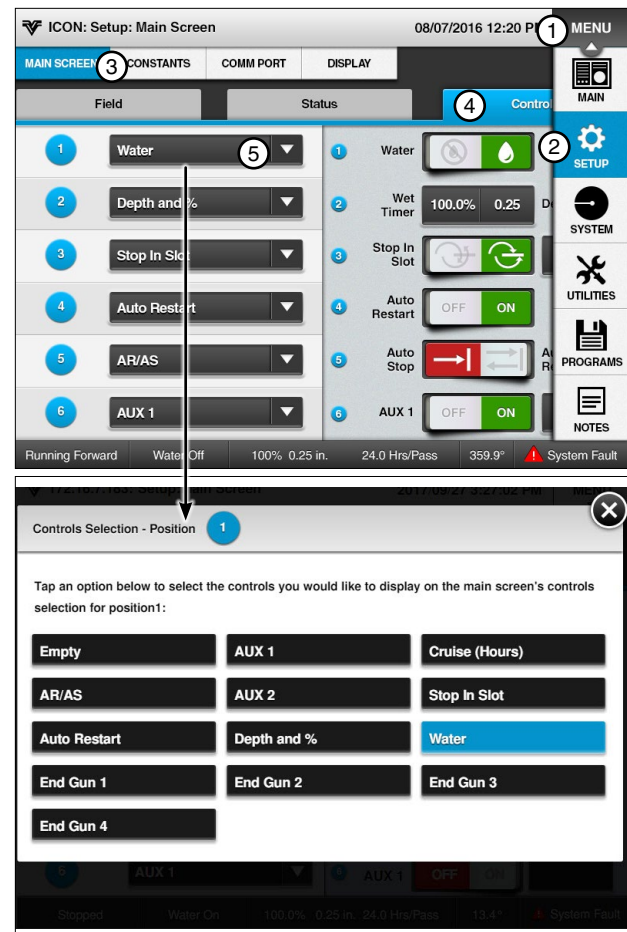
ICON: Setup: Main Screen 08/07/2016 12:20 P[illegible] 1 MENU

MAIN SCREEN 3 CONSTANTS COMM PORT DISPLAY

MAIN

Field Status 4 Contro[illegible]

2 SETUP

1 Water 5
2 Depth and %
3 Stop In Slot
4 Auto Restart
5 AR/AS
6 AUX 1

1 Water
2 Wet Timer 100.0% 0.25 De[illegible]
3 Stop In Slot
4 Auto Restart OFF ON
5 Auto Stop A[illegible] R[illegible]
6 AUX 1 OFF ON

SYSTEM

UTILITIES

PROGRAMS

NOTES

Running Forward Water Off 100% 0.25 in. 24.0 Hrs/Pass 359.9° System Fault

172.16.7.183: Setup: Main Screen 2017/09/27 3:27:02 PM MENU

Controls Selection - Position 1

Tap an option below to select the controls you would like to display on the main screen's controls selection for position1:

| Empty | AUX 1 | Cruise (Hours) |
|---|---|---|
| AR/AS | AUX 2 | Stop In Slot |
| Auto Restart | Depth and % | Water |
| End Gun 1 | End Gun 2 | End Gun 3 |
| End Gun 4 | | |

6 AUX 1 AUX 1 OFF ON

Stopped Water On 100.0% 0.25 in. 24.0 Hrs/Pass 13.4° System Fault